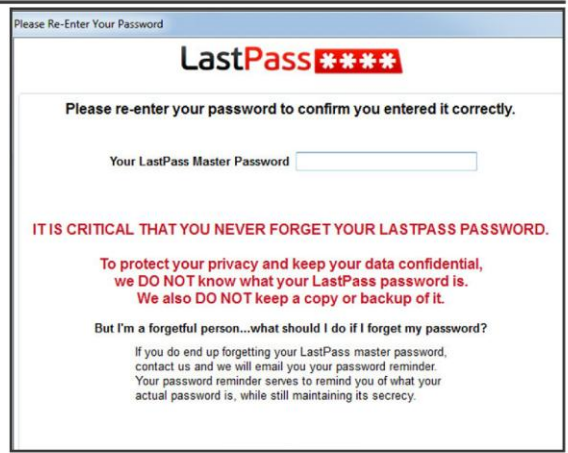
Please Re-Enter Your Password

LastPass****

Please re-enter your password to confirm you entered it correctly.

Your LastPass Master Password

IT IS CRITICAL THAT YOU NEVER FORGET YOUR LASTPASS PASSWORD.

To protect your privacy and keep your data confidential, we DO NOT know what your LastPass password is. We also DO NOT keep a copy or backup of it.

But I'm a forgetful person...what should I do if I forget my password?

If you do end up forgetting your LastPass master password, contact us and we will email you your password reminder. Your password reminder serves to remind you of what your actual password is, while still maintaining its secrecy.